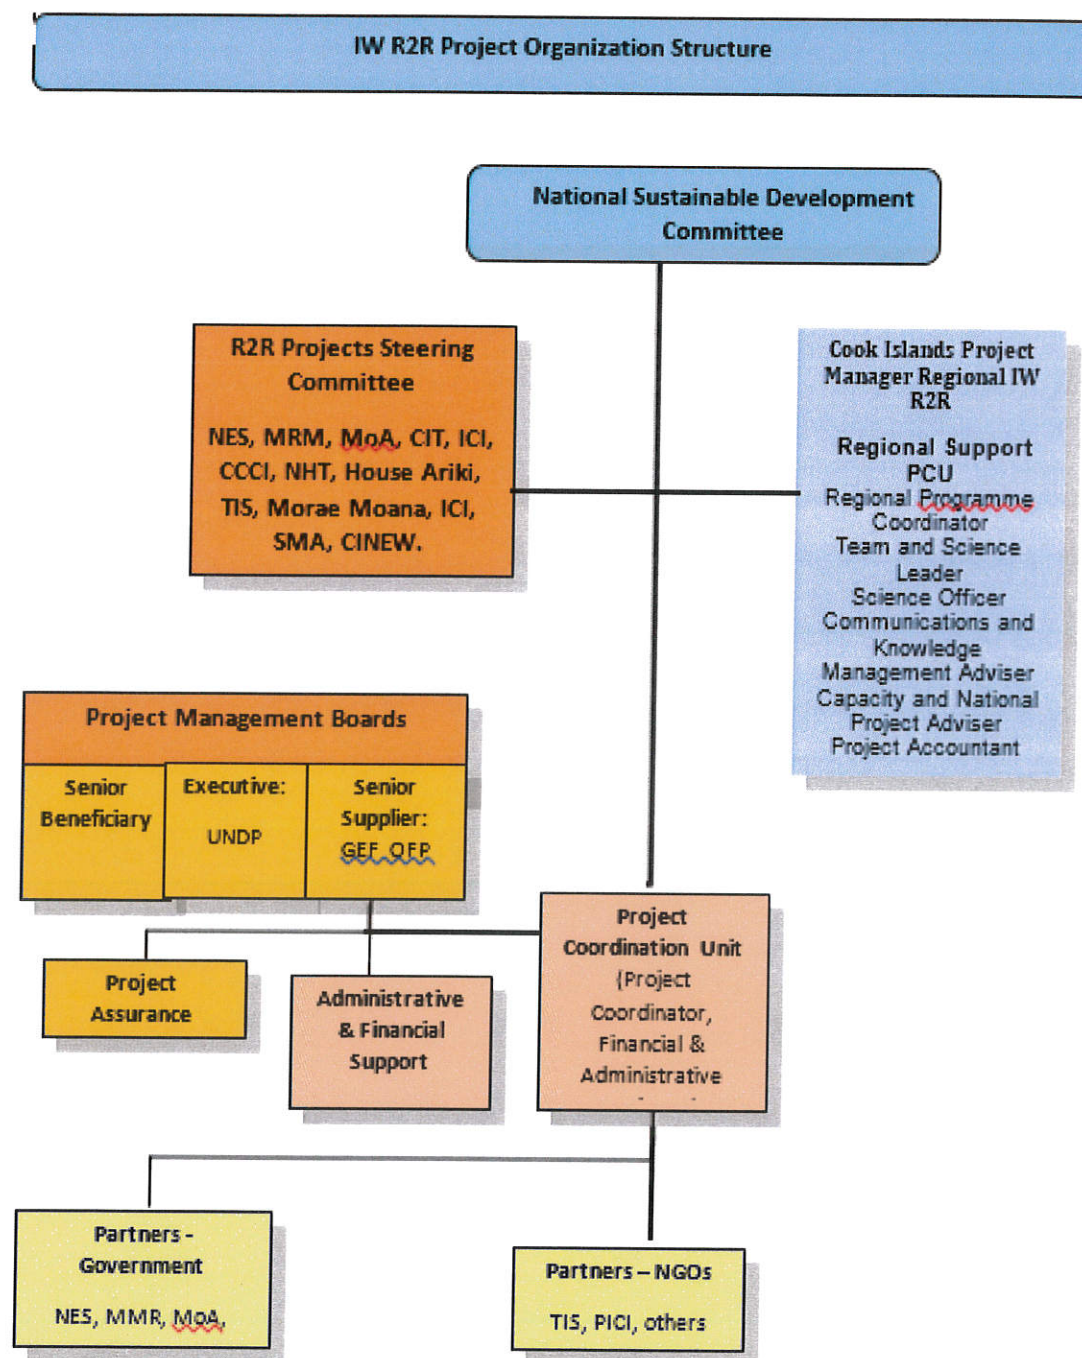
IW R2R Project Organization Structure

National Sustainable Development Committee

R2R Projects Steering Committee

NES, MRM, MoA, CIT, ICI, CCCI, NHT, House Ariki, TIS, Morae Moana, ICI, SMA, CINEW.

Cook Islands Project Manager Regional IW R2R

Regional Support PCU
Regional Programme Coordinator
Team and Science Leader
Science Officer
Communications and Knowledge Management Adviser
Capacity and National Project Adviser
Project Accountant

Project Management Boards

| Senior Beneficiary | Executive: UNDP | Senior Supplier: GEF OFP |
|---|---|---|

Project Assurance

Administrative & Financial Support

Project Coordination Unit (Project Coordinator, Financial & Administrative

Partners - Government

NES, MMR, MoA,

Partners – NGOs

TIS, PICI, others